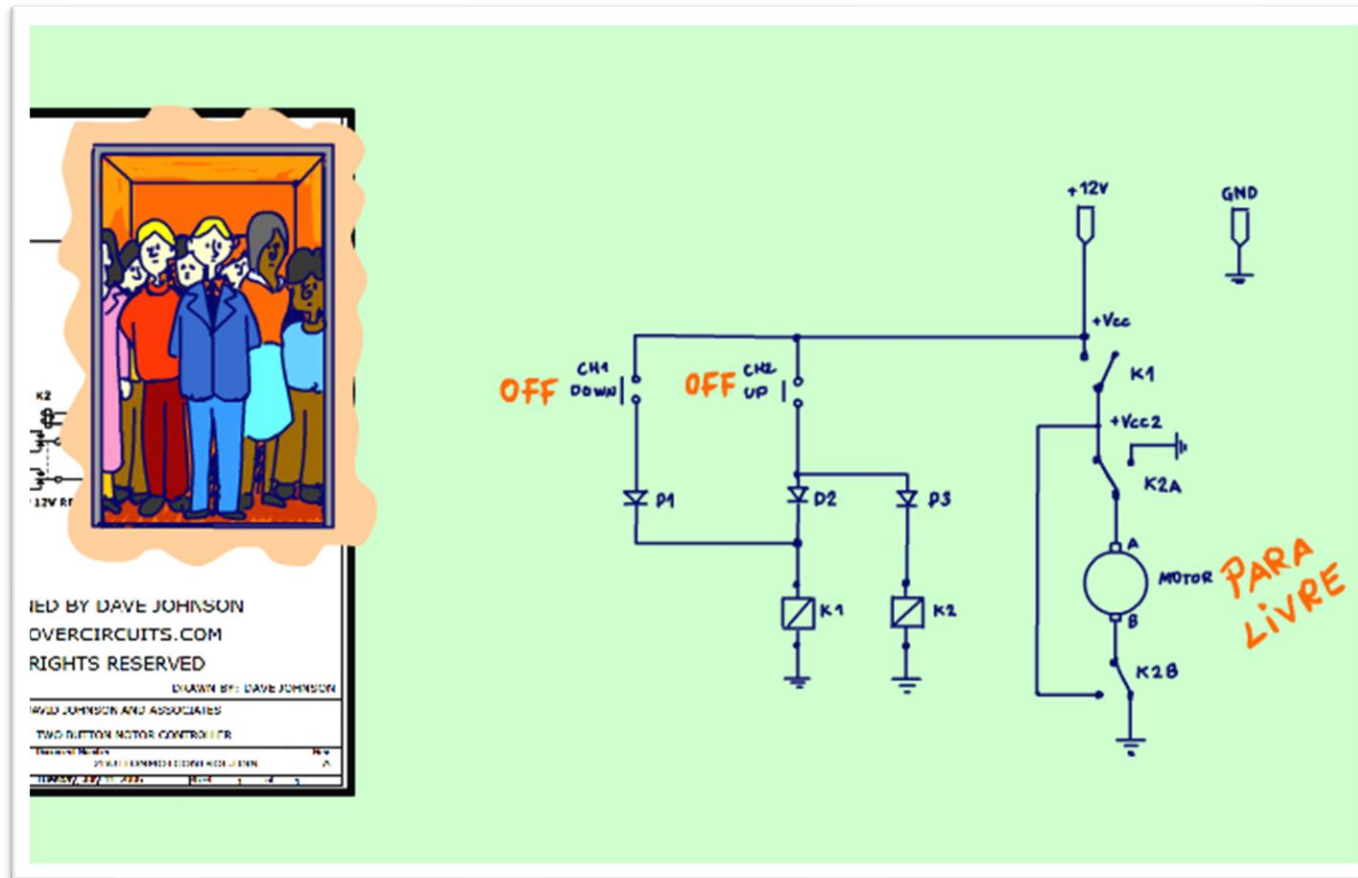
K2

12V RE

IED BY DAVE JOHNSON
OVERCIRCUITS.COM
RIGHTS RESERVED

DRAWN BY: DAVE JOHNSON

AVID JOHNSON AND ASSOCIATES

TWO BUTTON MOTOR CONTROLLER

Document Number
Rev
A

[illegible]

+12V

GND

+Vcc

OFF
CH1
DOWN

OFF
CH2
UP

K1

+Vcc2

K2A

D1

D2

D3

A

MOTOR

PARA
LIVRE

B

K1

K2

K2B